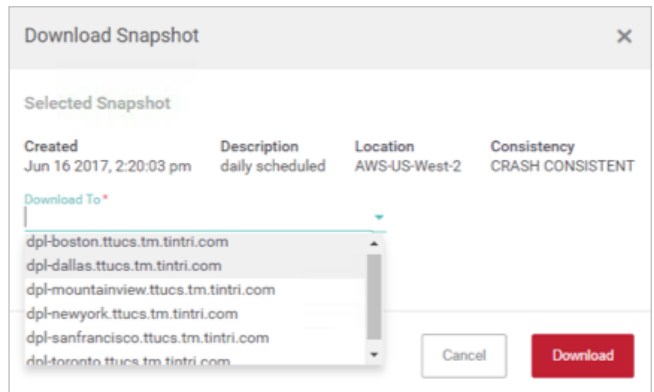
Download Snapshot

×

Selected Snapshot

| Created | Description | Location | Consistency |
|---|---|---|---|
| Jun 16 2017, 2:20:03 pm | daily scheduled | AWS-US-West-2 | CRASH CONSISTENT |

Download To*

dpl-boston.ttucs.tm.tintri.com
dpl-dallas.ttucs.tm.tintri.com
dpl-mountainview.ttucs.tm.tintri.com
dpl-newyork.ttucs.tm.tintri.com
dpl-sanfrancisco.ttucs.tm.tintri.com
dpl-toronto.ttucs.tm.tintri.com

Cancel

Download